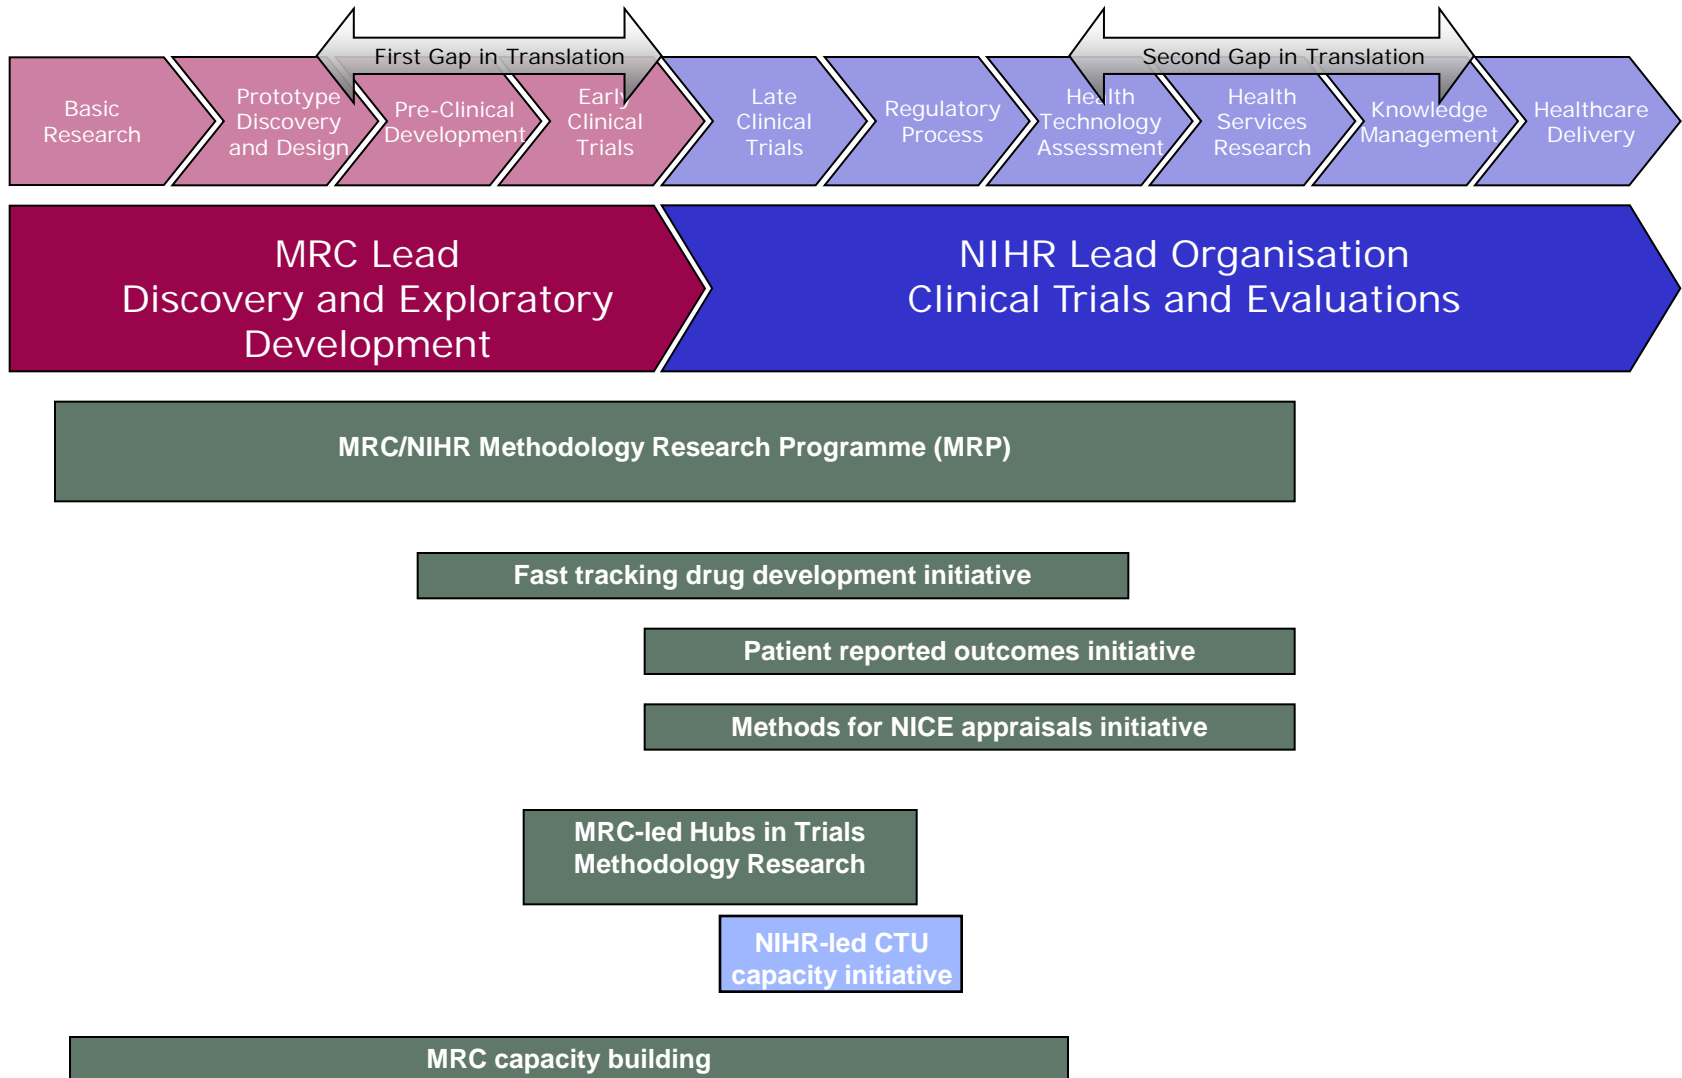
First Gap in Translation

Second Gap in Translation

Basic Research

Prototype Discovery and Design

Pre-Clinical Development

Early Clinical Trials

Late Clinical Trials

Regulatory Process

Health Technology Assessment

Health Services Research

Knowledge Management

Healthcare Delivery

MRC Lead
Discovery and Exploratory Development

NIHR Lead Organisation
Clinical Trials and Evaluations

MRC/NIHR Methodology Research Programme (MRP)

Fast tracking drug development initiative

Patient reported outcomes initiative

Methods for NICE appraisals initiative

MRC-led Hubs in Trials Methodology Research

NIHR-led CTU capacity initiative

MRC capacity building